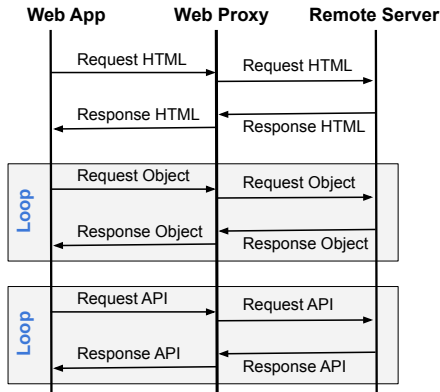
Web App
Web Proxy
Remote Server

Request HTML
Request HTML
Response HTML
Response HTML

Loop
Request Object
Request Object
Response Object
Response Object

Loop
Request API
Request API
Response API
Response API